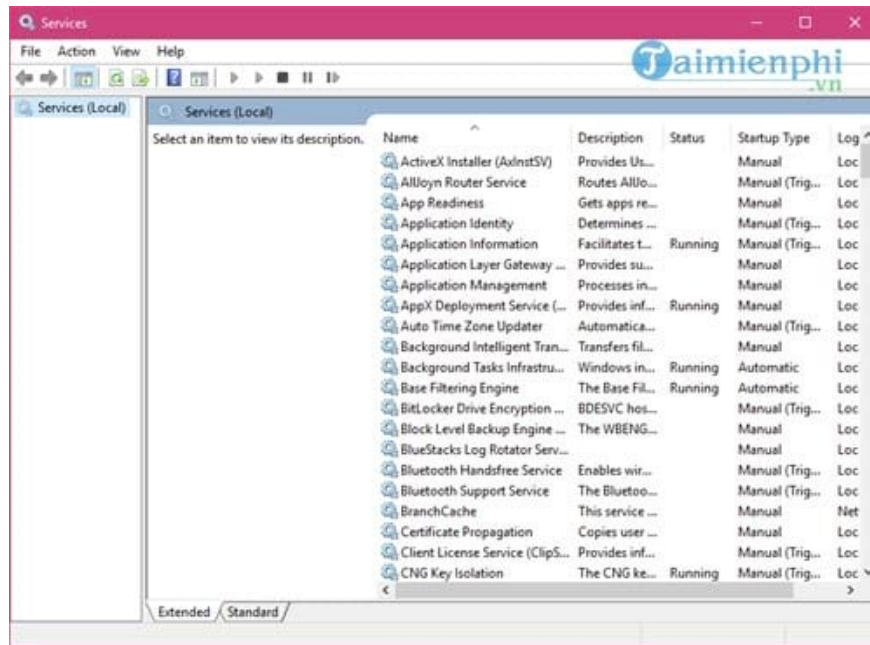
Services

File Action View Help

Taimienphi .vn

Services (Local)

Services (Local)

Select an item to view its description.

| Name | Description | Status | Startup Type | Log |
|---|---|---|---|---|
| ActiveX Installer (AxInstSV) | Provides Us... | | Manual | Loc |
| AllJoyn Router Service | Routes AllJo... | | Manual (Trig... | Loc |
| App Readiness | Gets apps re... | | Manual | Loc |
| Application Identity | Determines ... | | Manual (Trig... | Loc |
| Application Information | Facilitates t... | Running | Manual (Trig... | Loc |
| Application Layer Gateway ... | Provides su... | | Manual | Loc |
| Application Management | Processes in... | | Manual | Loc |
| AppX Deployment Service (... | Provides inf... | Running | Manual | Loc |
| Auto Time Zone Updater | Automatica... | | Manual (Trig... | Loc |
| Background Intelligent Tran... | Transfers fil... | | Manual | Loc |
| Background Tasks Infrastru... | Windows in... | Running | Automatic | Loc |
| Base Filtering Engine | The Base Fil... | Running | Automatic | Loc |
| BitLocker Drive Encryption ... | BDESVC hos... | | Manual (Trig... | Loc |
| Block Level Backup Engine ... | The WBENG... | | Manual | Loc |
| BlueStacks Log Rotator Serv... | | | Manual | Loc |
| Bluetooth Handsfree Service | Enables wir... | | Manual (Trig... | Loc |
| Bluetooth Support Service | The Bluetoo... | | Manual (Trig... | Loc |
| BranchCache | This service ... | | Manual | Net |
| Certificate Propagation | Copies user ... | | Manual | Loc |
| Client License Service (ClipS... | Provides inf... | | Manual (Trig... | Loc |
| CNG Key Isolation | The CNG ke... | Running | Manual (Trig... | Loc |

Extended Standard